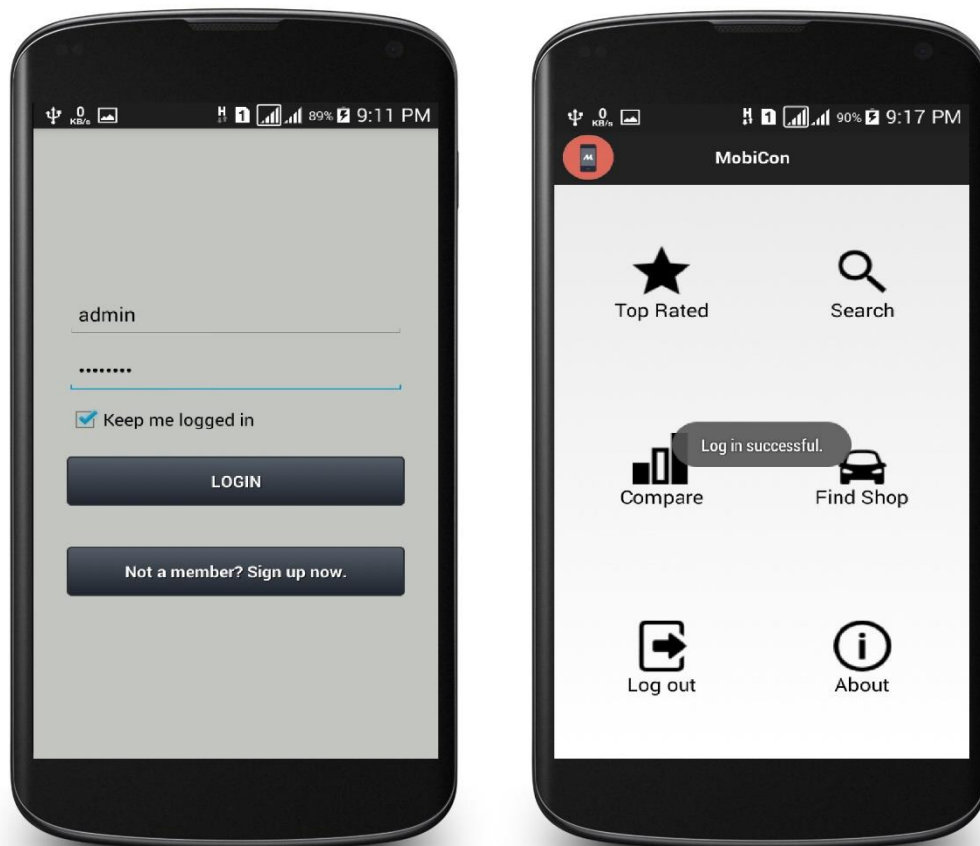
0 KB/s H 1 89% 9:11 PM

admin

••••••••

Keep me logged in

LOGIN

Not a member? Sign up now.

0 KB/s H 1 90% 9:17 PM

MobiCon

Top Rated

Search

Log in successful.

Compare

Find Shop

Log out

About